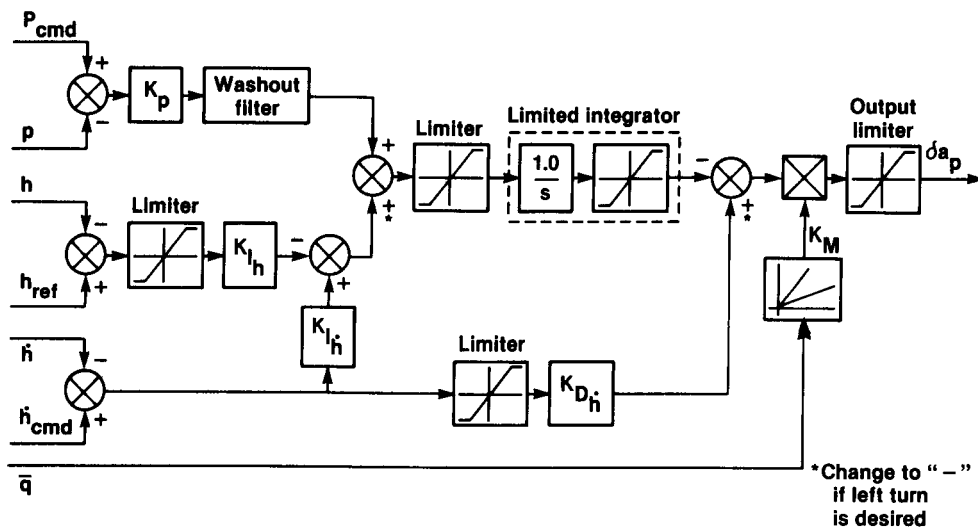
$P_{cmd}$

+

$K_p$

Washout filter

−

p

+

Limiter

Limited integrator

$\frac{1.0}{s}$

Output limiter

$\delta a_p$

h

−

Limiter

$K_{I_h}$

−

+*

−

+*

$h_{ref}$

+

+

$K_M$

$K_{I_{\dot{h}}}$

$\dot{h}$

−

Limiter

$\dot{h}_{cmd}$

+

$K_{D_{\dot{h}}}$

$\bar{q}$

*Change to "−" if left turn is desired